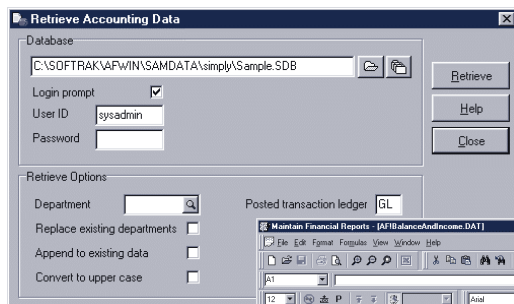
Retrieve Accounting Data

Database

C:\SOFTRAK\AFWIN\SAMDATA\simply\Sample.SDB

Login prompt

User ID sysadmin

Password

Retrieve

Help

Close

Retrieve Options

Department

Posted transaction ledger GL

Replace existing departments

Append to existing data

Convert to upper case

Maintain Financial Reports - [AFIBalanceAndIncome.DAT]

File Edit Format Formulas View Window Help

A1

12

Arial